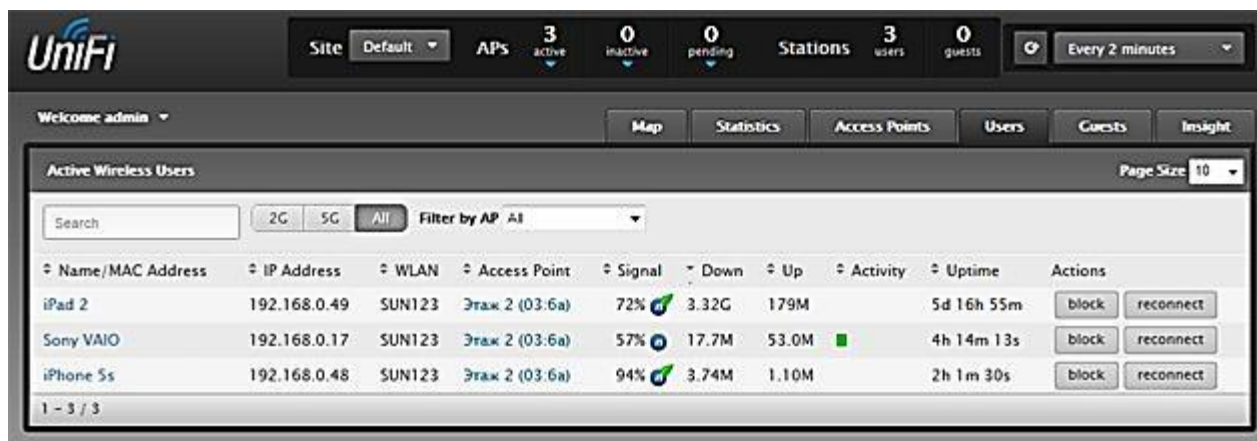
UniFi

Site Default APs 3 active 0 inactive 0 pending Stations 3 users 0 guests Every 2 minutes

Welcome admin

Map Statistics Access Points Users Guests Insight

Active Wireless Users

Page Size 10

Search

2G 5G All Filter by AP All

| Name/MAC Address | IP Address | WLAN | Access Point | Signal | Down | Up | Activity | Uptime | Actions |
|---|---|---|---|---|---|---|---|---|---|
| iPad 2 | 192.168.0.49 | SUN123 | Этаж 2 (03:6a) | 72% | 3.32G | 179M | | 5d 16h 55m | block reconnect |
| Sony VAIO | 192.168.0.17 | SUN123 | Этаж 2 (03:6a) | 57% | 17.7M | 53.0M | | 4h 14m 13s | block reconnect |
| iPhone 5s | 192.168.0.48 | SUN123 | Этаж 2 (03:6a) | 94% | 3.74M | 1.10M | | 2h 1m 30s | block reconnect |

1 - 3 / 3